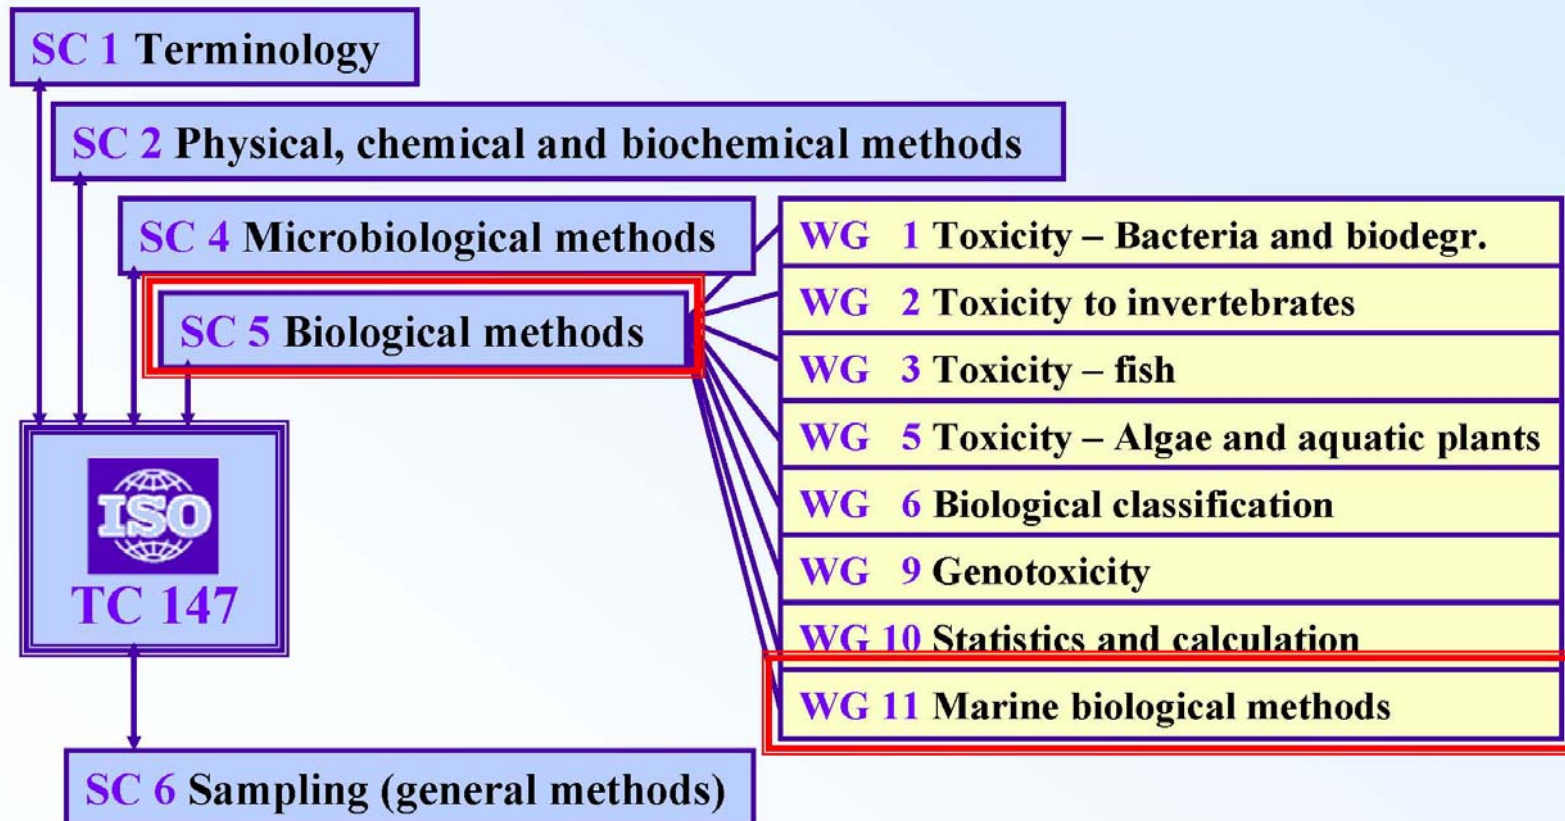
SC 1 Terminology

SC 2 Physical, chemical and biochemical methods

SC 4 Microbiological methods

SC 5 Biological methods

WG 1 Toxicity – Bacteria and biodegr.

WG 2 Toxicity to invertebrates

WG 3 Toxicity – fish

WG 5 Toxicity – Algae and aquatic plants

WG 6 Biological classification

WG 9 Genotoxicity

WG 10 Statistics and calculation

WG 11 Marine biological methods

ISO

TC 147

SC 6 Sampling (general methods)